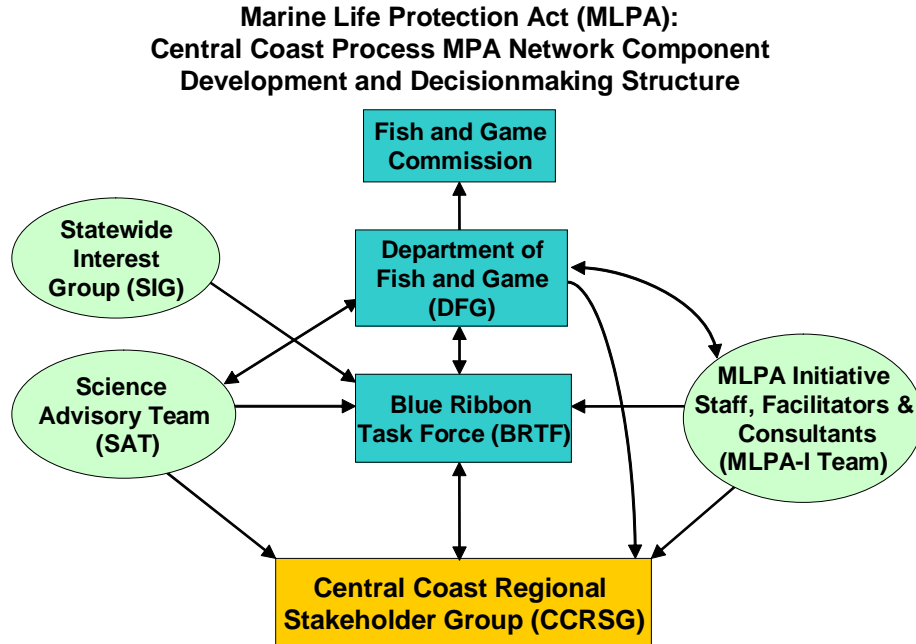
Marine Life Protection Act (MLPA):
Central Coast Process MPA Network Component Development and Decisionmaking Structure

Fish and Game Commission

Statewide Interest Group (SIG)

Department of Fish and Game (DFG)

Science Advisory Team (SAT)

Blue Ribbon Task Force (BRTF)

MLPA Initiative Staff, Facilitators & Consultants (MLPA-I Team)

Central Coast Regional Stakeholder Group (CCRSG)